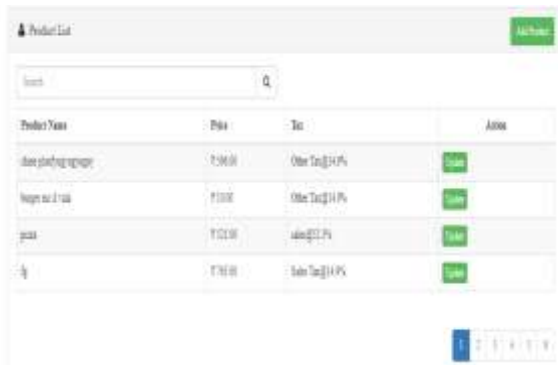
Product List

Add Product

Search

| Product Name | Price | Tax | Action |
|---|---|---|---|
| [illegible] | ₹ 500.00 | Other Tax@14.0% | Update |
| burger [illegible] | ₹ 10.00 | Other Tax@14.0% | Update |
| pizza | ₹ 125.00 | sales@12.5% | Update |
| fg | ₹ 50.00 | Sales Tax@14.0% | Update |

1 2 3 4 5 6